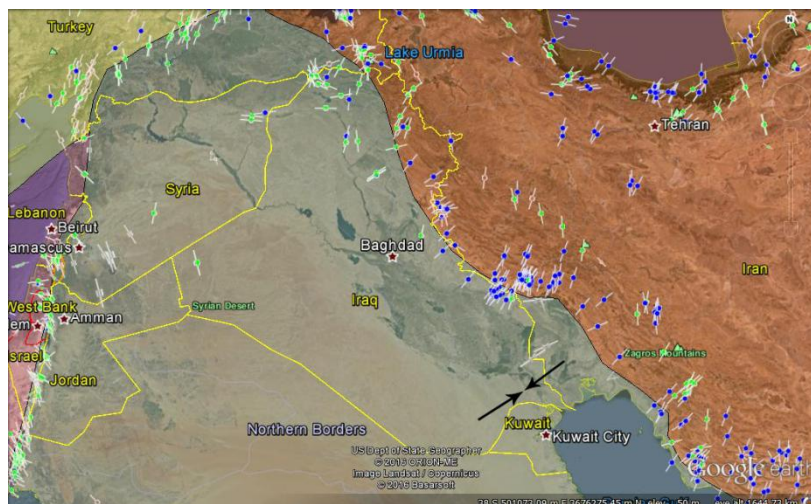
Turkey
Lake Urmia
N
Tehran
Syria
Lebanon
Beirut
amascus
Baghdad
Iran
Syrian Desert
Iraq
West Bank
em
Amman
srael
Zagros Mountains
Jordan
Kuwait
Kuwait City
Northern Borders
US Dept of State Geographer
© 2015 ORION-ME
Image Landsat / Copernicus
© 2015 Basarsoft
Google earth
38 S 501072.08 m E 2676275.45 m N elev 50 m eye alt 1644.73 km